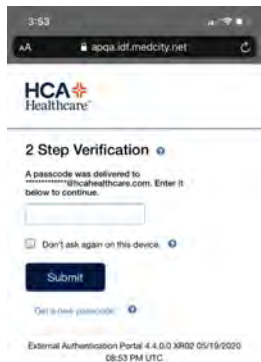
3:53

AA apqa.idf.medcity.net

HCA Healthcare

2 Step Verification

A passcode was delivered to **********@hcahealthcare.com. Enter it below to continue.

Don't ask again on this device.

Submit

Get a new passcode

External Authentication Portal 4.4.0.0 XR02 05/19/2020 08:53 PM UTC